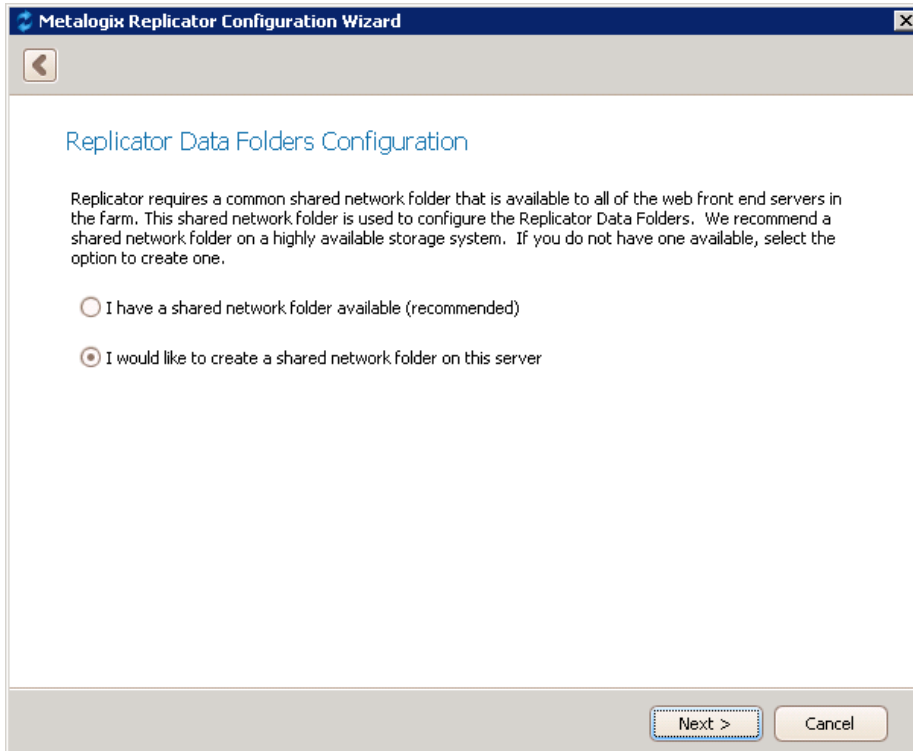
Metalogix Replicator Configuration Wizard

Replicator Data Folders Configuration

Replicator requires a common shared network folder that is available to all of the web front end servers in the farm. This shared network folder is used to configure the Replicator Data Folders. We recommend a shared network folder on a highly available storage system. If you do not have one available, select the option to create one.

I have a shared network folder available (recommended)

I would like to create a shared network folder on this server

Next >

Cancel